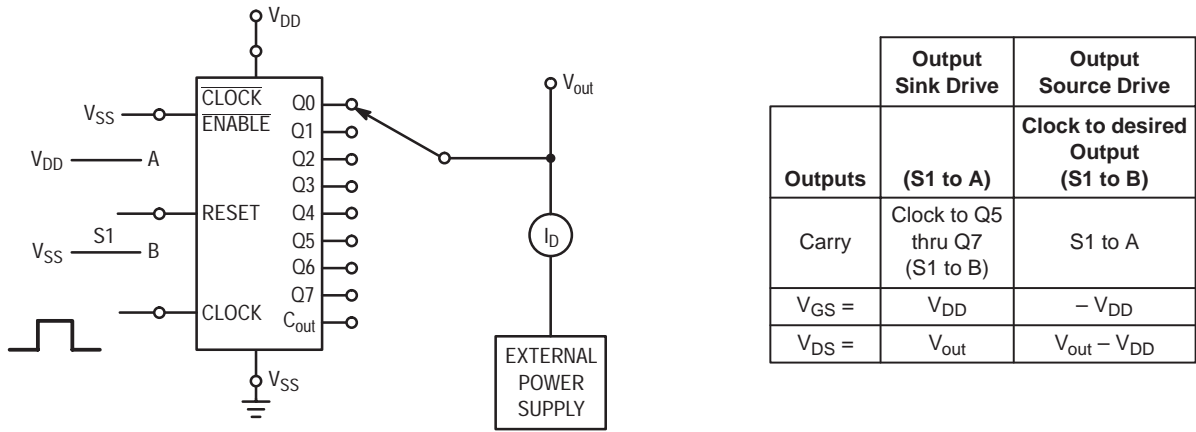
$V_{DD}$

$V_{SS}$ $\overline{\text{CLOCK ENABLE}}$

$V_{DD}$ A

RESET

S1

$V_{SS}$ B

CLOCK

Q0
Q1
Q2
Q3
Q4
Q5
Q6
Q7
$C_{out}$

$V_{SS}$

$V_{out}$

$I_D$

EXTERNAL POWER SUPPLY

| | Output Sink Drive | Output Source Drive |
|---|---|---|
| Outputs | (S1 to A) | Clock to desired Output (S1 to B) |
| Carry | Clock to Q5 thru Q7 (S1 to B) | S1 to A |
| $V_{GS}$ = | $V_{DD}$ | $-V_{DD}$ |
| $V_{DS}$ = | $V_{out}$ | $V_{out} - V_{DD}$ |